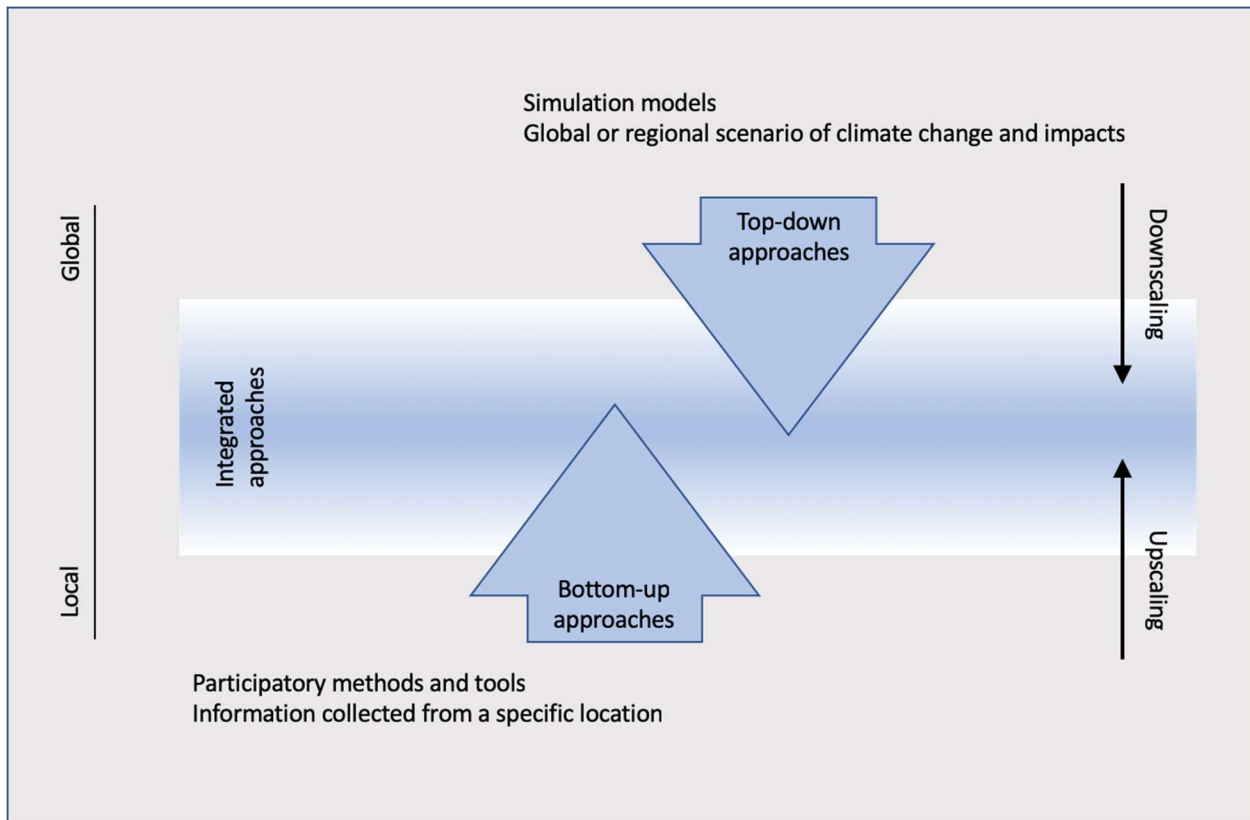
Simulation models
Global or regional scenario of climate change and impacts

Global

Local

Top-down approaches

Downscaling

Integrated approaches

Bottom-up approaches

Upscaling

Participatory methods and tools
Information collected from a specific location